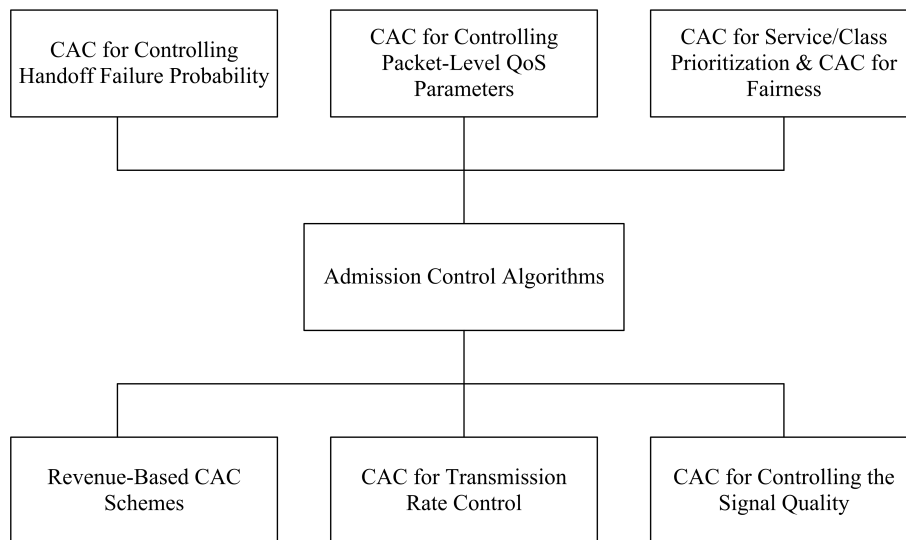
CAC for Controlling Handoff Failure Probability

CAC for Controlling Packet-Level QoS Parameters

CAC for Service/Class Prioritization & CAC for Fairness

Admission Control Algorithms

Revenue-Based CAC Schemes

CAC for Transmission Rate Control

CAC for Controlling the Signal Quality